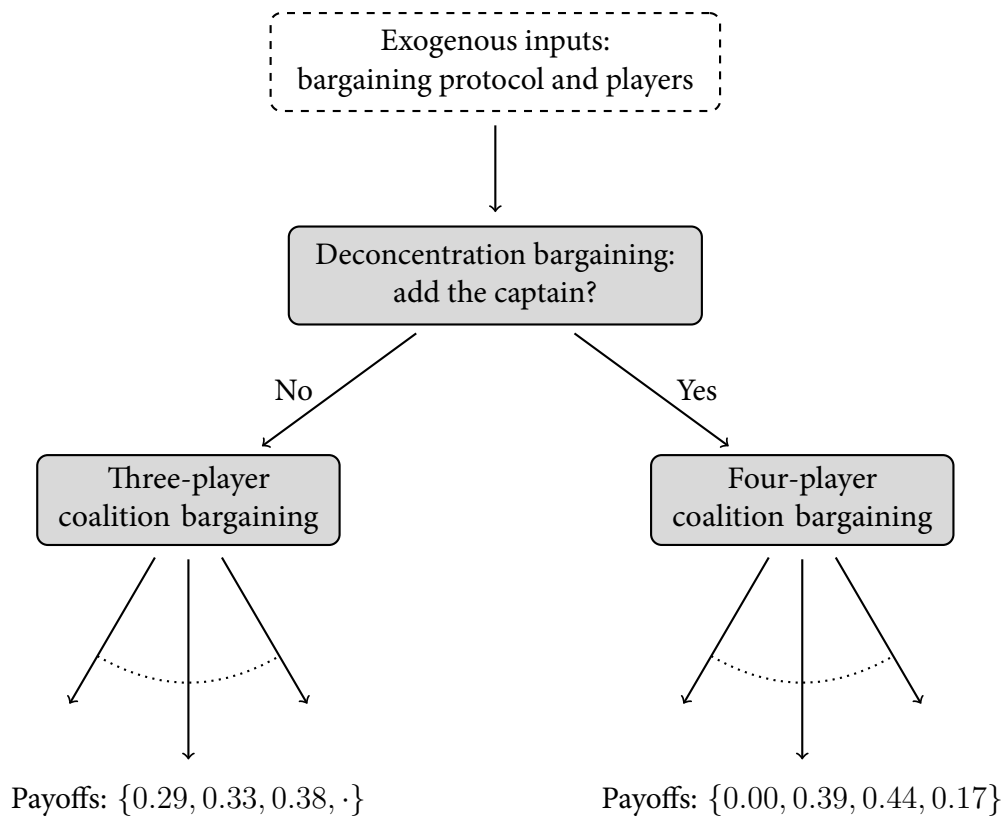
Exogenous inputs:
bargaining protocol and players

Deconcentration bargaining:
add the captain?

No

Yes

Three-player
coalition bargaining

Four-player
coalition bargaining

Payoffs: $\{0.29, 0.33, 0.38, \cdot\}$

Payoffs: $\{0.00, 0.39, 0.44, 0.17\}$